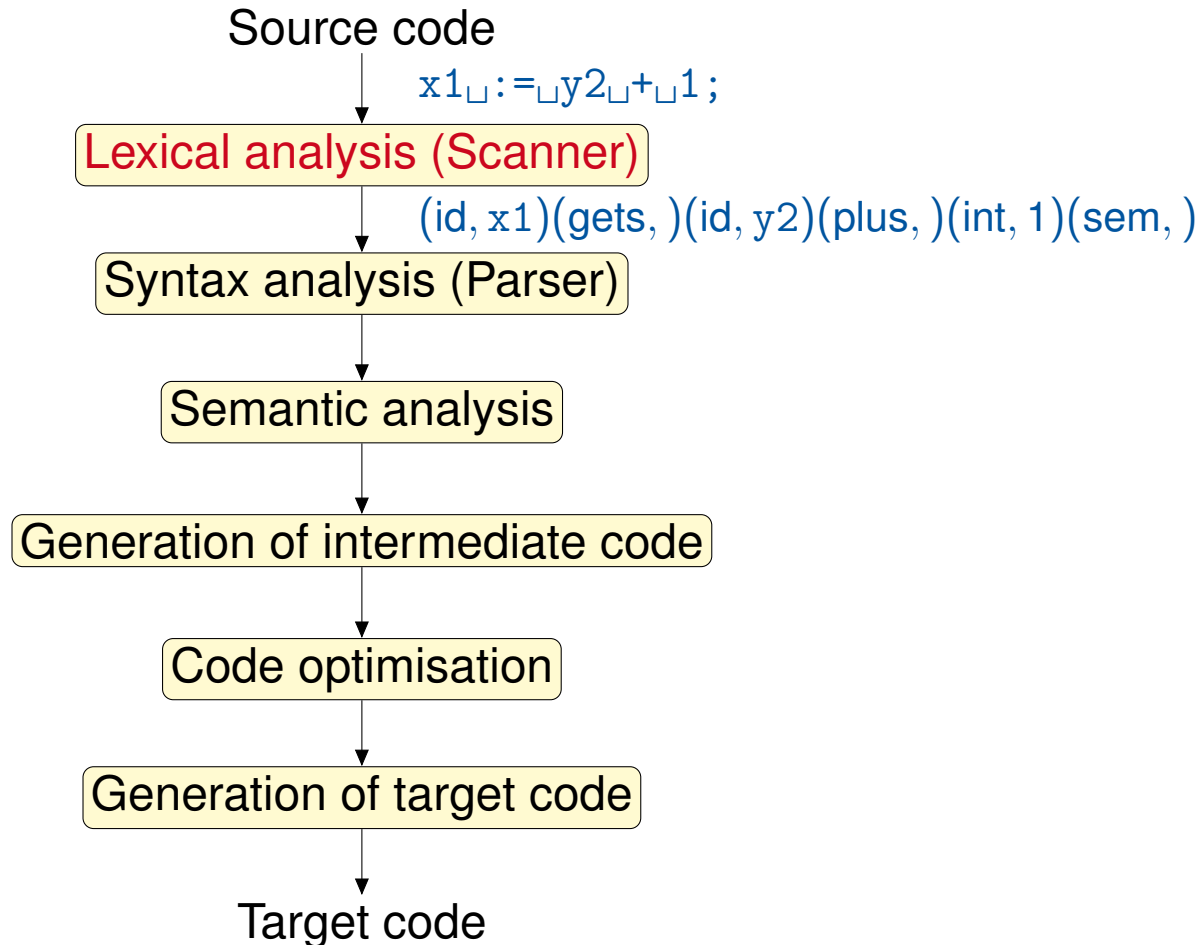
Source code

x1␣:=␣y2␣+␣1;

Lexical analysis (Scanner)

(id, x1)(gets, )(id, y2)(plus, )(int, 1)(sem, )

Syntax analysis (Parser)

Semantic analysis

Generation of intermediate code

Code optimisation

Generation of target code

Target code